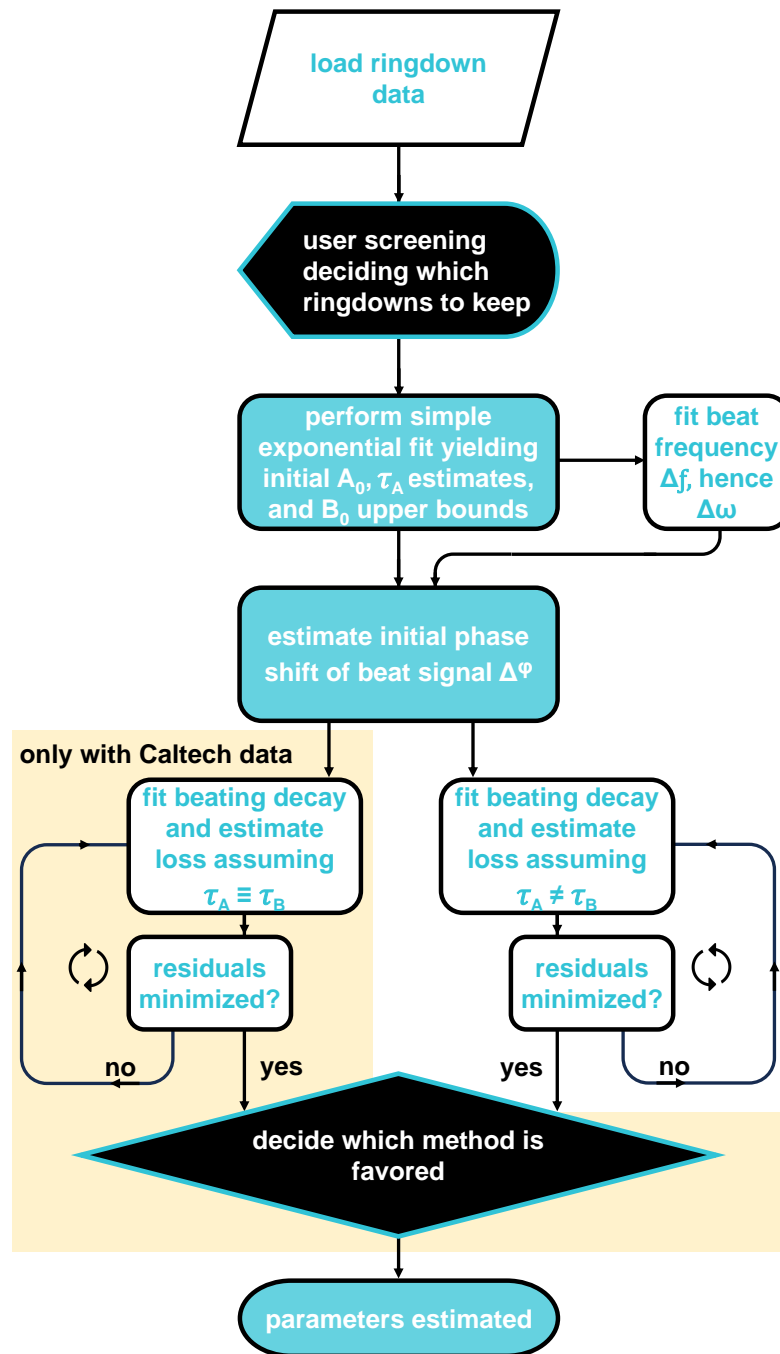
load ringdown data

user screening deciding which ringdowns to keep

perform simple exponential fit yielding initial $A_0$, $\tau_A$ estimates, and $B_0$ upper bounds

fit beat frequency $\Delta f$, hence $\Delta\omega$

estimate initial phase shift of beat signal $\Delta\varphi$

only with Caltech data

fit beating decay and estimate loss assuming $\tau_A \equiv \tau_B$

residuals minimized?

no

yes

fit beating decay and estimate loss assuming $\tau_A \neq \tau_B$

residuals minimized?

yes

no

decide which method is favored

parameters estimated